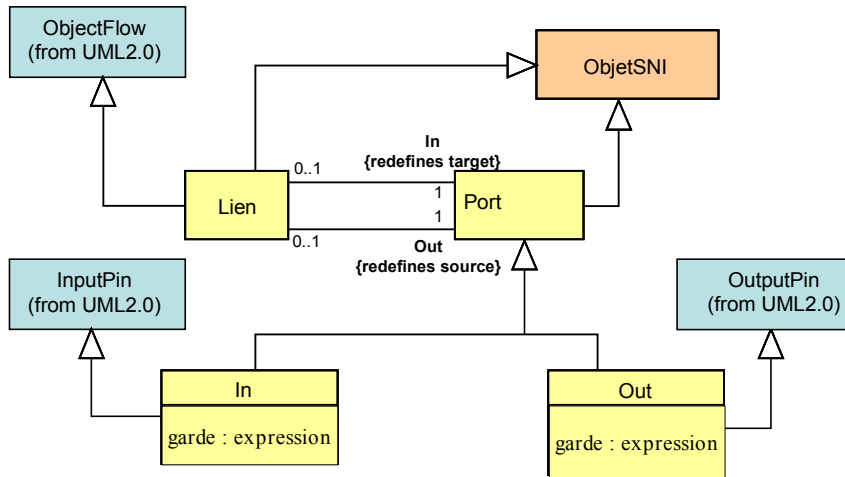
ObjectFlow
(from UML2.0)

ObjetSNI

In
{redefines target}

0..1

1

1

0..1

Lien

Port

Out
{redefines source}

InputPin
(from UML2.0)

OutputPin
(from UML2.0)

In

garde : expression

Out

garde : expression